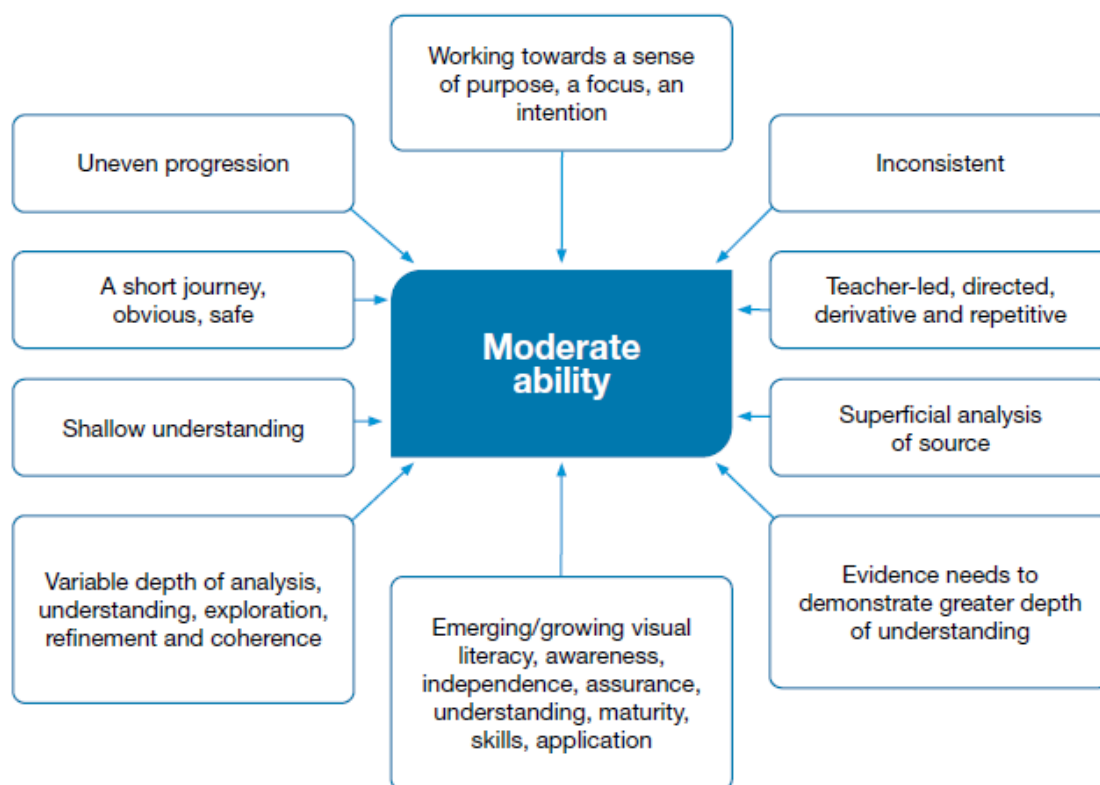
Working towards a sense of purpose, a focus, an intention

Uneven progression

Inconsistent

A short journey, obvious, safe

Moderate ability

Teacher-led, directed, derivative and repetitive

Shallow understanding

Superficial analysis of source

Variable depth of analysis, understanding, exploration, refinement and coherence

Emerging/growing visual literacy, awareness, independence, assurance, understanding, maturity, skills, application

Evidence needs to demonstrate greater depth of understanding